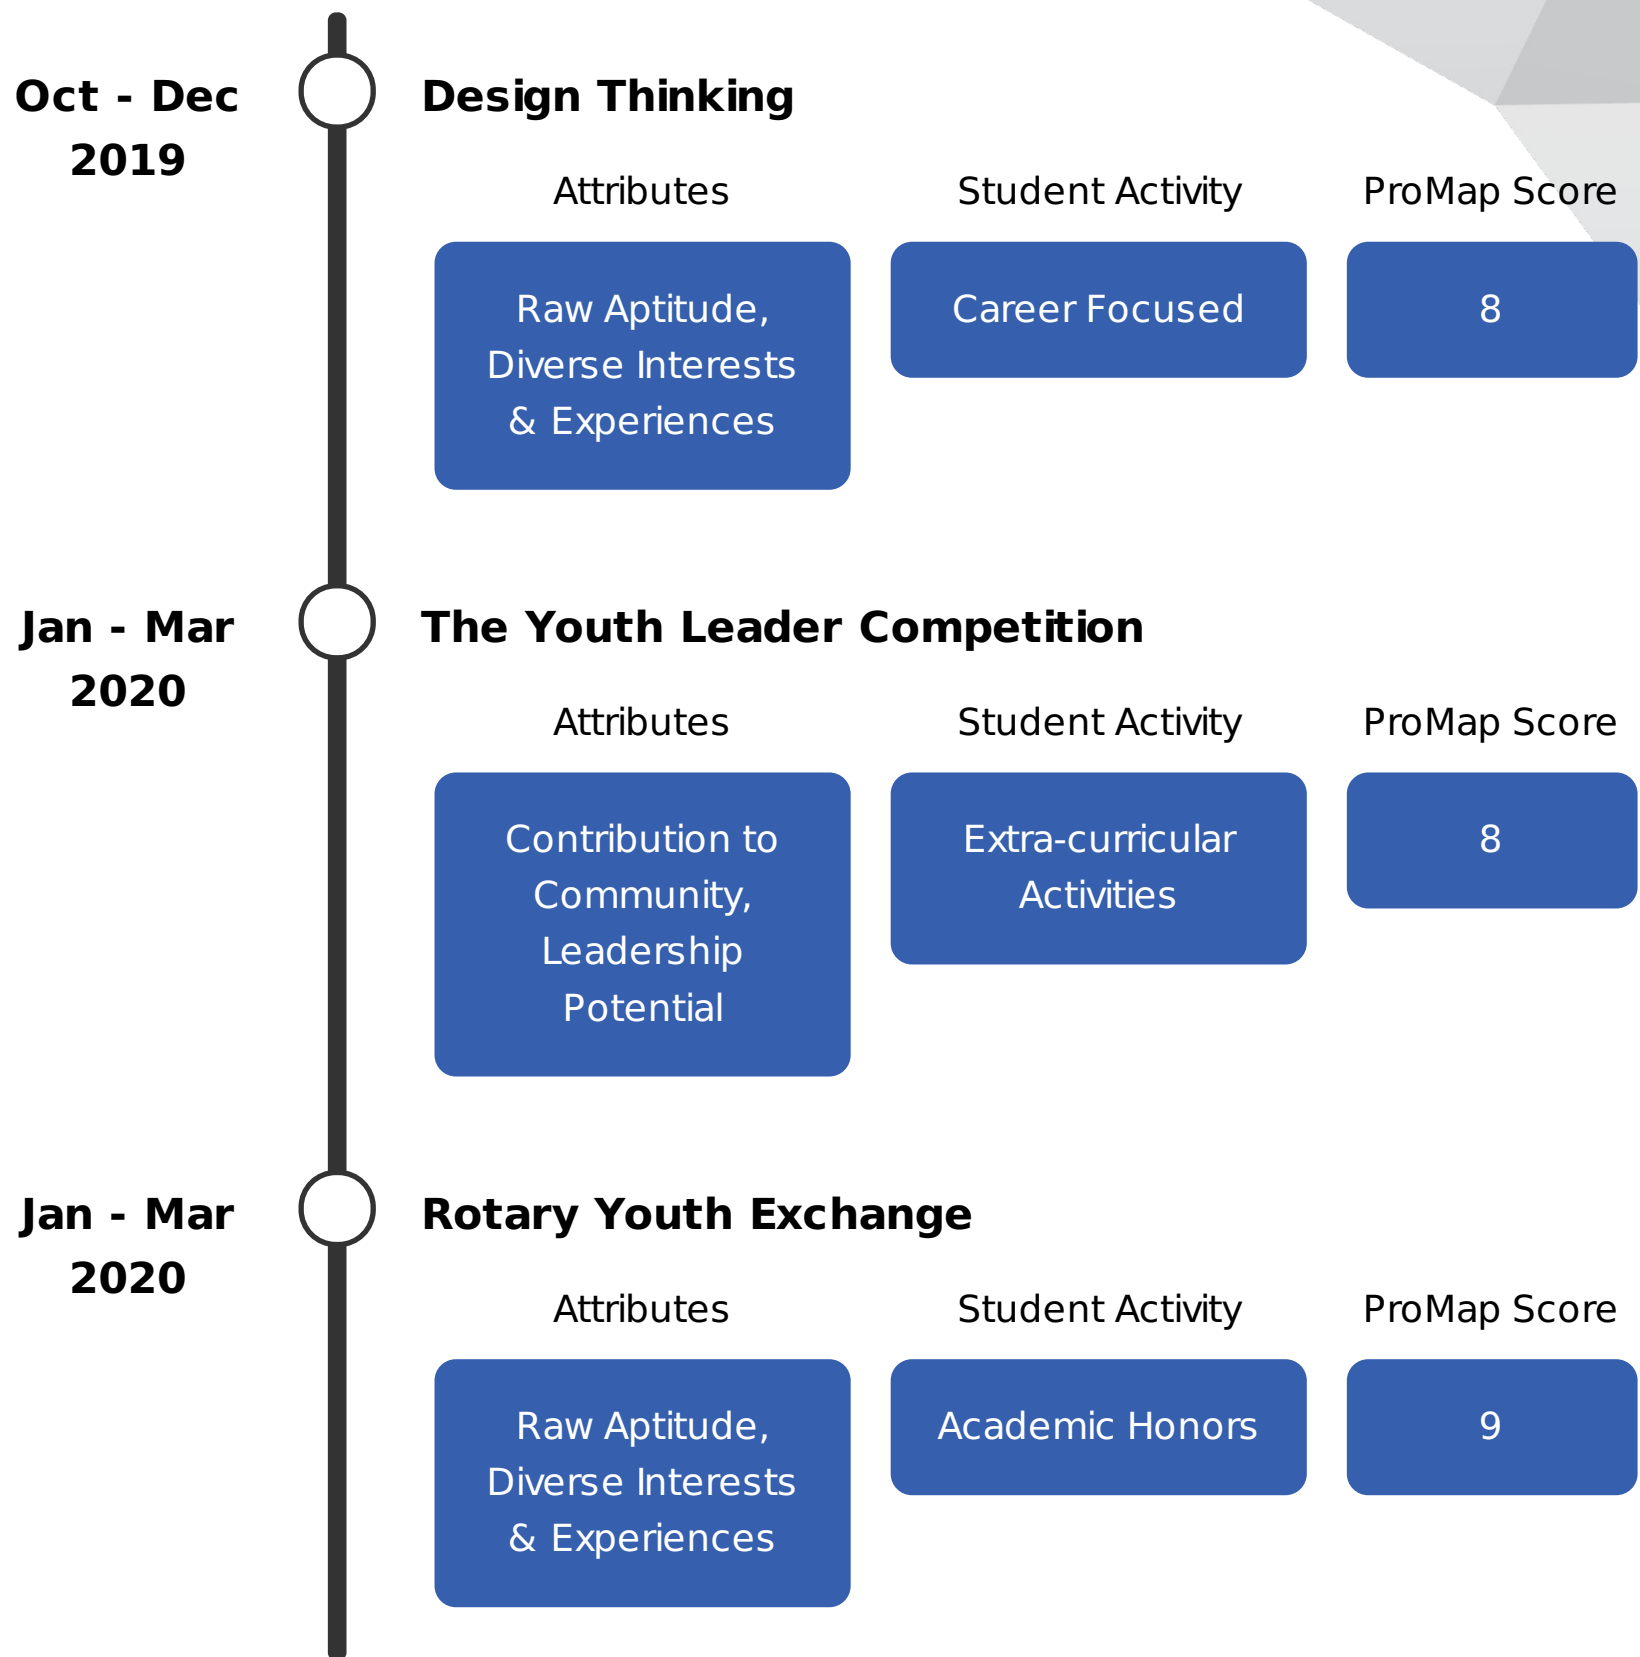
Oct - Dec 2019

Design Thinking

Attributes

Student Activity

ProMap Score

Raw Aptitude, Diverse Interests & Experiences

Career Focused

8

Jan - Mar 2020

The Youth Leader Competition

Attributes

Student Activity

ProMap Score

Contribution to Community, Leadership Potential

Extra-curricular Activities

8

Jan - Mar 2020

Rotary Youth Exchange

Attributes

Student Activity

ProMap Score

Raw Aptitude, Diverse Interests & Experiences

Academic Honors

9